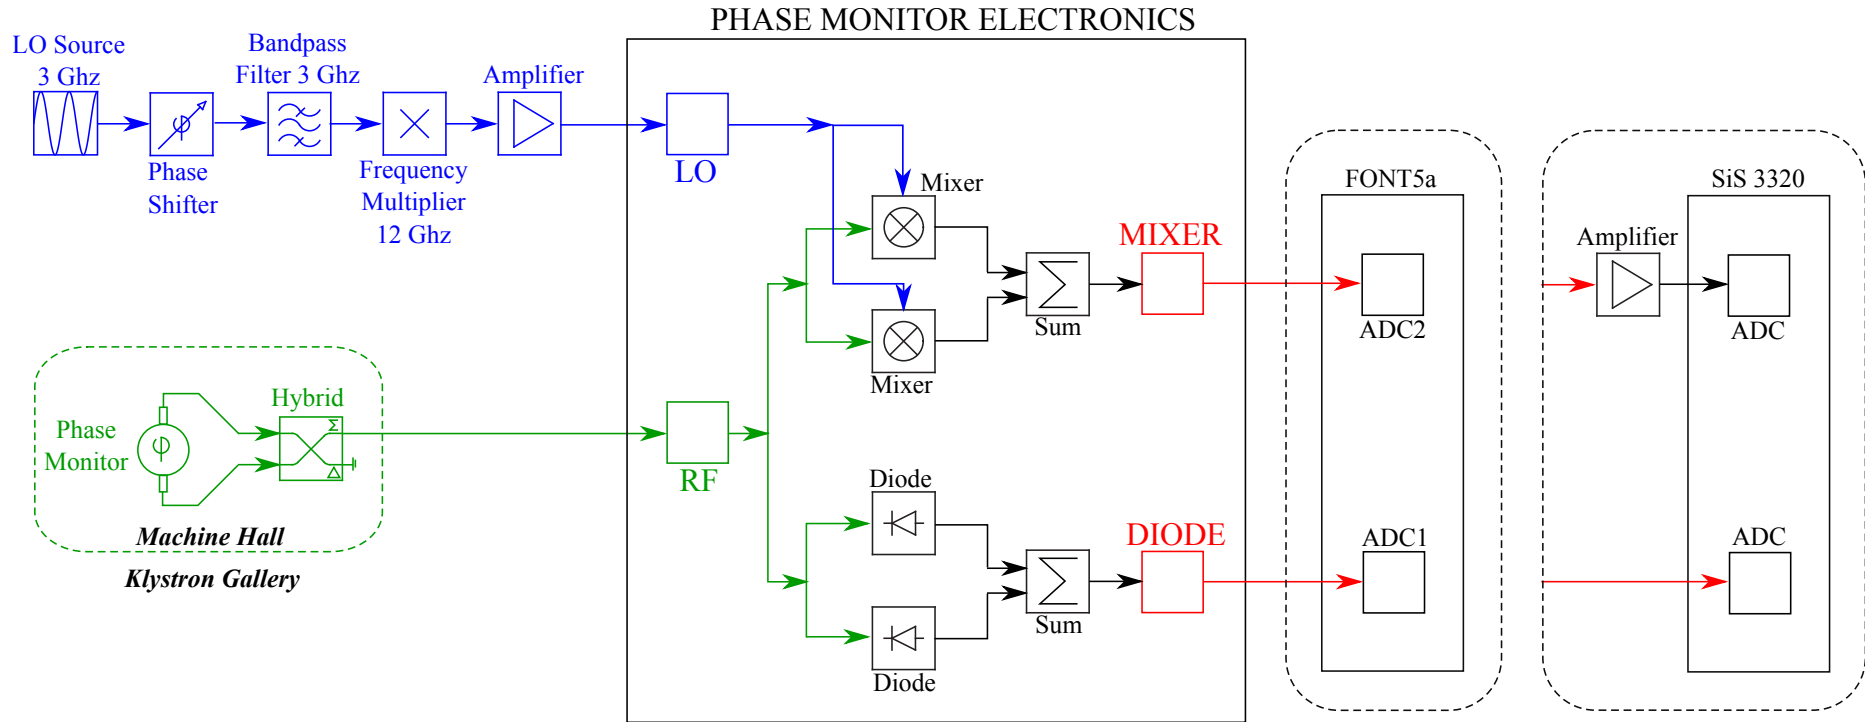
PHASE MONITOR ELECTRONICS

LO Source 3 Ghz

Phase Shifter

Bandpass Filter 3 Ghz

Frequency Multiplier 12 Ghz

Amplifier

LO

Mixer

Mixer

Sum

MIXER

RF

Diode

Diode

Sum

DIODE

Phase Monitor

Hybrid

$\Sigma$

$\Delta$

Machine Hall

Klystron Gallery

FONT5a

ADC2

ADC1

SiS 3320

Amplifier

ADC

ADC